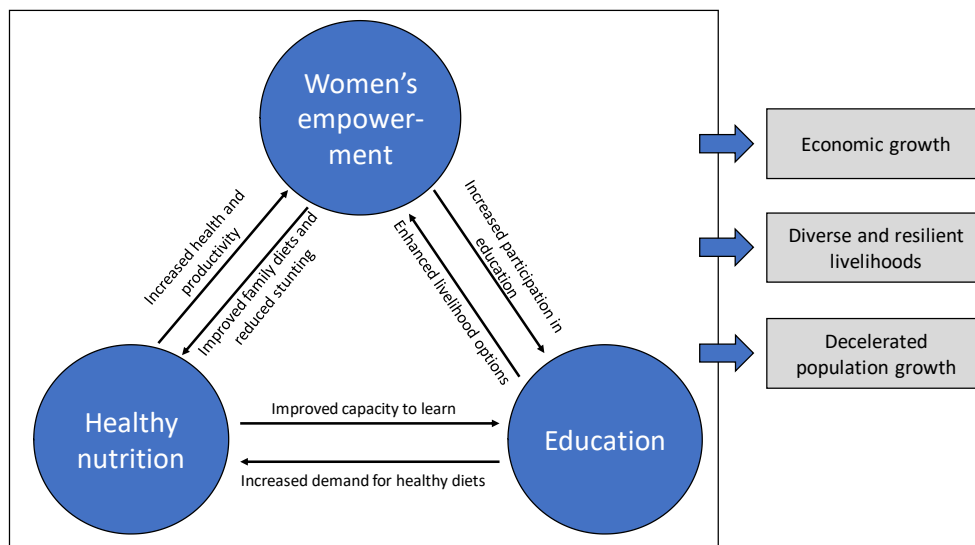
Women's empowerment

Increased health and productivity

Improved family diets and reduced stunting

Enhanced livelihood options

Increased participation in education

Healthy nutrition

Improved capacity to learn

Increased demand for healthy diets

Education

Economic growth

Diverse and resilient livelihoods

Decelerated population growth